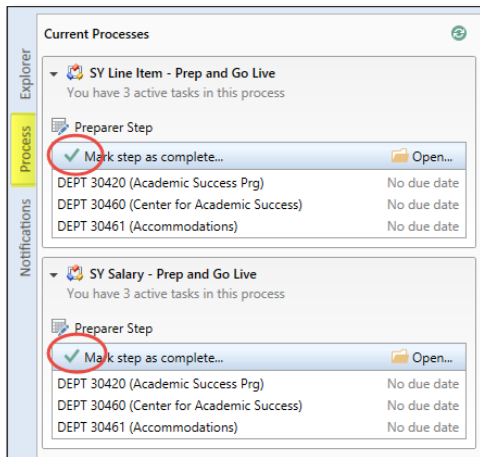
Explorer
Process
Notifications

Current Processes

SY Line Item - Prep and Go Live
You have 3 active tasks in this process

Preparer Step

Mark step as complete...
Open...

| | |
|---|---|
| DEPT 30420 (Academic Success Prg) | No due date |
| DEPT 30460 (Center for Academic Success) | No due date |
| DEPT 30461 (Accommodations) | No due date |

SY Salary - Prep and Go Live
You have 3 active tasks in this process

Preparer Step

Mark step as complete...
Open...

| | |
|---|---|
| DEPT 30420 (Academic Success Prg) | No due date |
| DEPT 30460 (Center for Academic Success) | No due date |
| DEPT 30461 (Accommodations) | No due date |